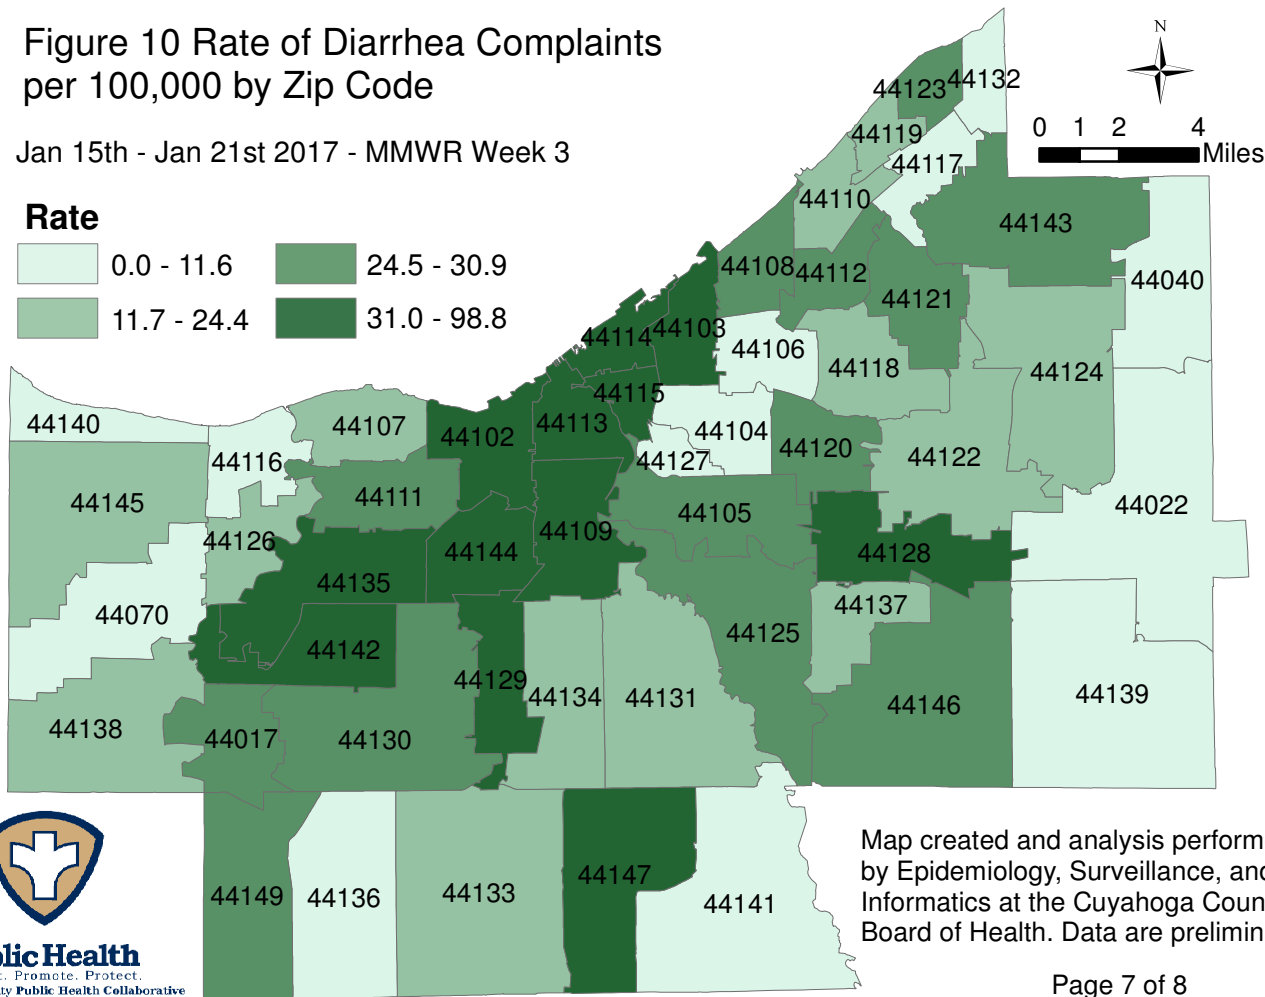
Figure 10 Rate of Diarrhea Complaints per 100,000 by Zip Code

Jan 15th - Jan 21st 2017 - MMWR Week 3

Rate

0.0 - 11.6
11.7 - 24.4
24.5 - 30.9
31.0 - 98.8

N

0 1 2 4 Miles

44123 44132
44119
44117
44110
44143
44108 44112
44040
44121
44114 44103
44106
44118
44124
44115
44140
44107
44102
44113
44104
44120
44122
44116
44127
44111
44145
44105
44022
44109
44126
44144
44128
44135
44070
44137
44125
44142
44129
44134 44131
44146
44139
44138
44017
44130
44147
44149
44136
44133
44141

Map created and analysis perform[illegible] by Epidemiology, Surveillance, an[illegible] Informatics at the Cuyahoga Coun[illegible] Board of Health. Data are prelimin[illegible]

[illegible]lic Health
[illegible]. Promote. Protect.
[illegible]ty Public Health Collaborative

Page 7 of 8